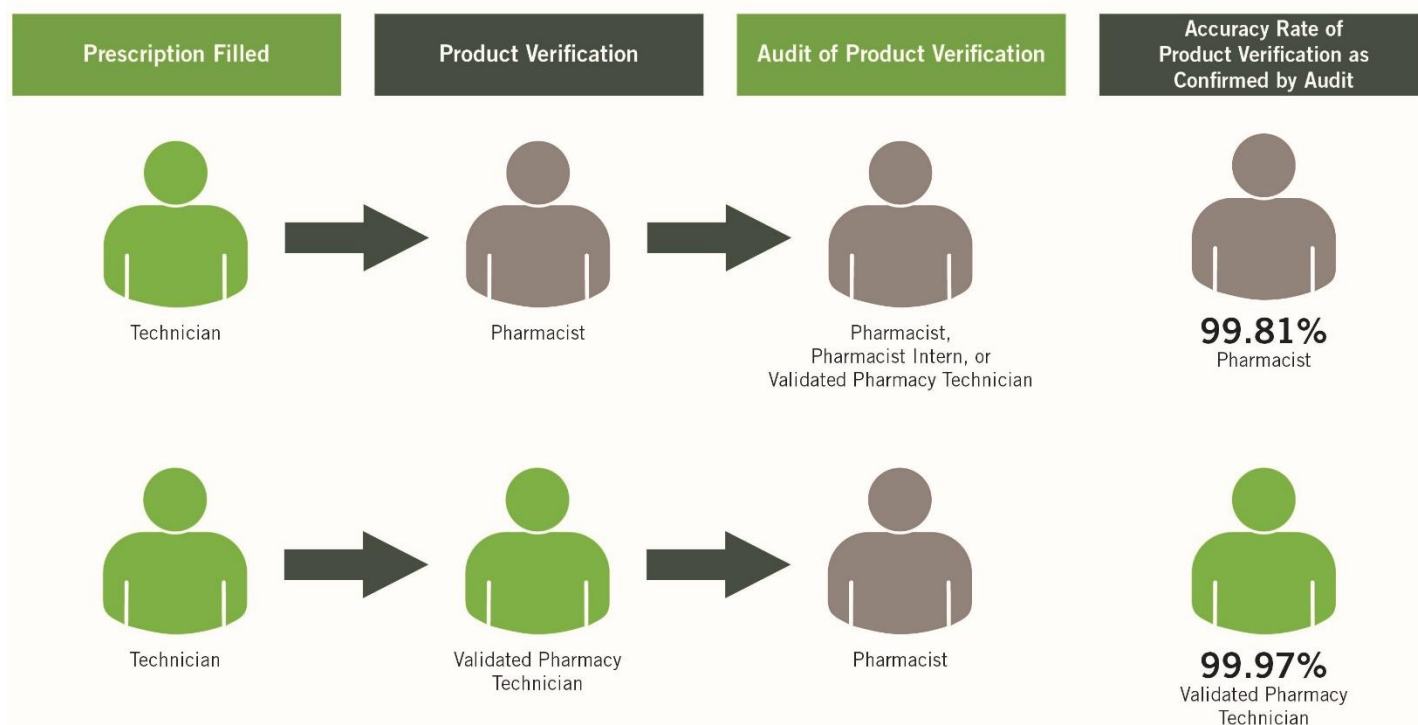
Prescription Filled

Product Verification

Audit of Product Verification

Accuracy Rate of Product Verification as Confirmed by Audit

Technician

Pharmacist

Pharmacist, Pharmacist Intern, or Validated Pharmacy Technician

99.81%
Pharmacist

Technician

Validated Pharmacy Technician

Pharmacist

99.97%
Validated Pharmacy Technician